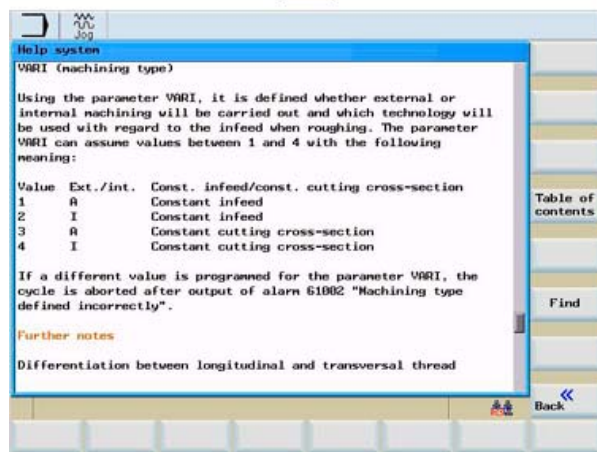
Jog

Help system

VARI (machining type)

Using the parameter VARI, it is defined whether external or internal machining will be carried out and which technology will be used with regard to the infeed when roughing. The parameter VARI can assume values between 1 and 4 with the following meaning:

| Value | Ext./int. | Const. infeed/const. cutting cross-section |
|---|---|---|
| 1 | A | Constant infeed |
| 2 | I | Constant infeed |
| 3 | A | Constant cutting cross-section |
| 4 | I | Constant cutting cross-section |

If a different value is programmed for the parameter VARI, the cycle is aborted after output of alarm 61002 "Machining type defined incorrectly".

Further notes

Differentiation between longitudinal and transversal thread

Table of contents

Find

Back